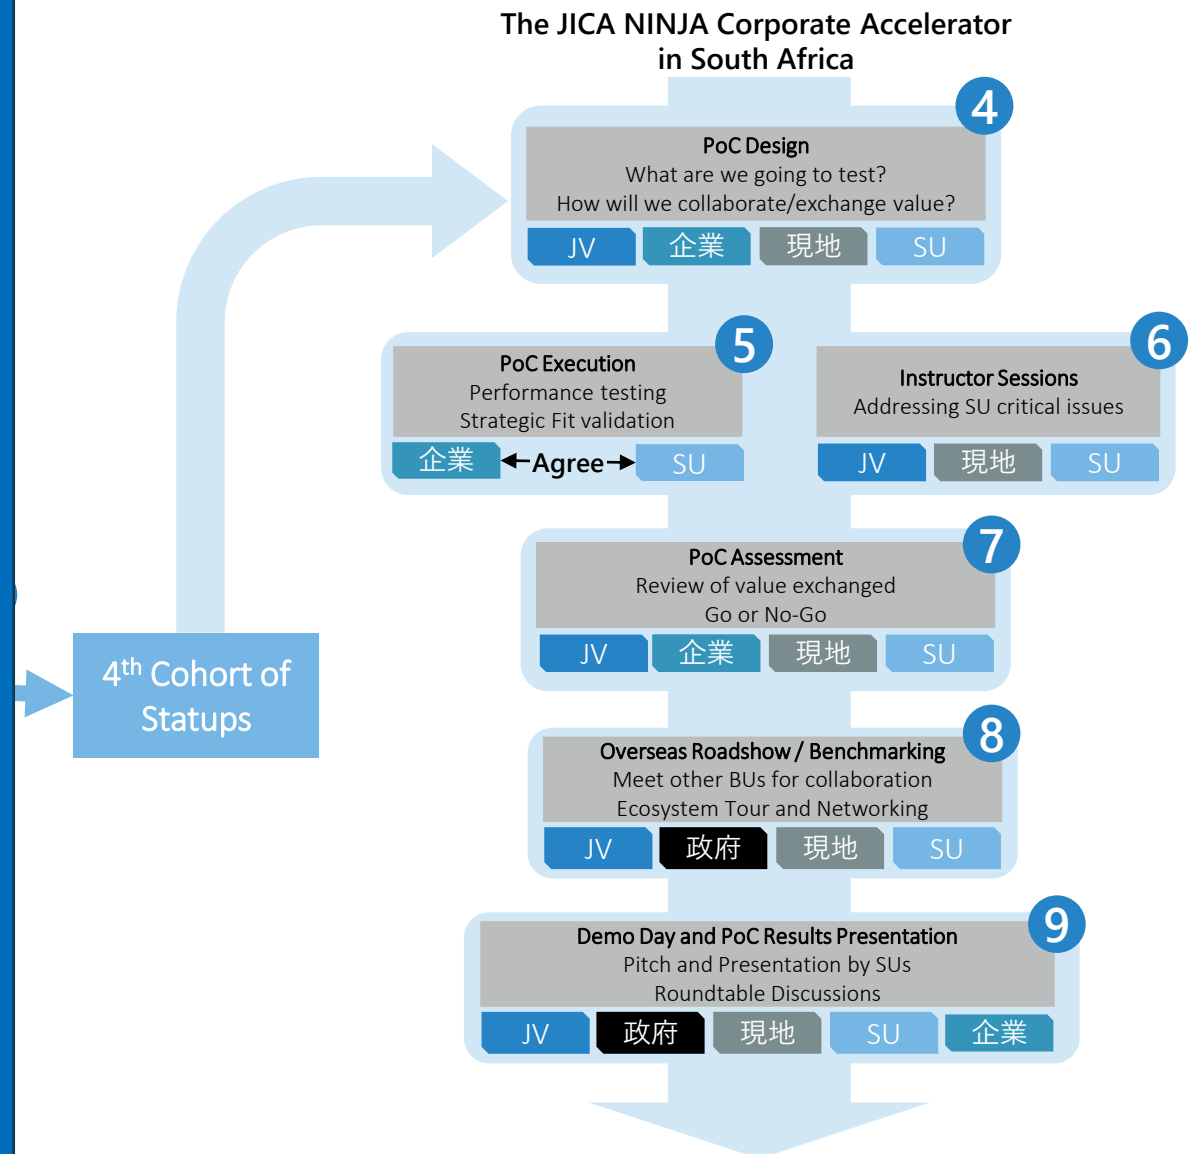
The JICA NINJA Corporate Accelerator in South Africa

4

PoC Design
What are we going to test?
How will we collaborate/exchange value?

JV 企業 現地 SU

5

PoC Execution
Performance testing
Strategic Fit validation

企業 ←Agree→ SU

6

Instructor Sessions
Addressing SU critical issues

JV 現地 SU

7

PoC Assessment
Review of value exchanged
Go or No-Go

JV 企業 現地 SU

8

Overseas Roadshow / Benchmarking
Meet other BUs for collaboration
Ecosystem Tour and Networking

JV 政府 現地 SU

9

Demo Day and PoC Results Presentation
Pitch and Presentation by SUs
Roundtable Discussions

JV 政府 現地 SU 企業

4$^{th}$ Cohort of Statups